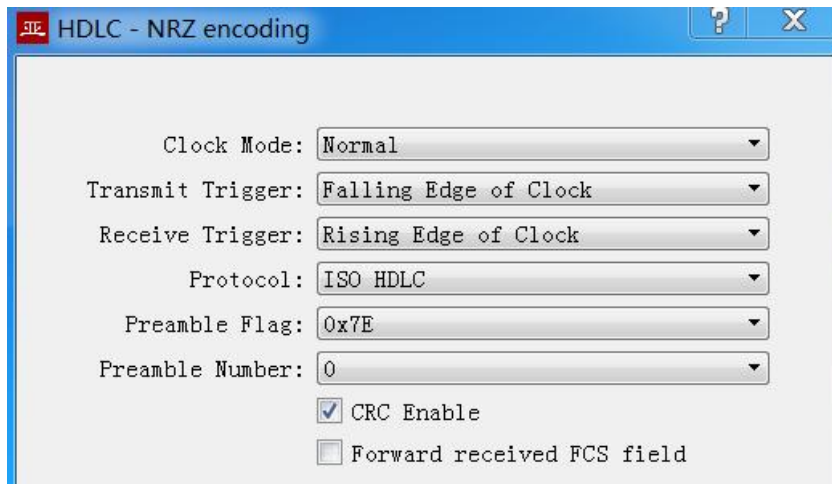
HDLC - NRZ encoding

?

X

Clock Mode: Normal

Transmit Trigger: Falling Edge of Clock

Receive Trigger: Rising Edge of Clock

Protocol: ISO HDLC

Preamble Flag: 0x7E

Preamble Number: 0

CRC Enable

Forward received FCS field